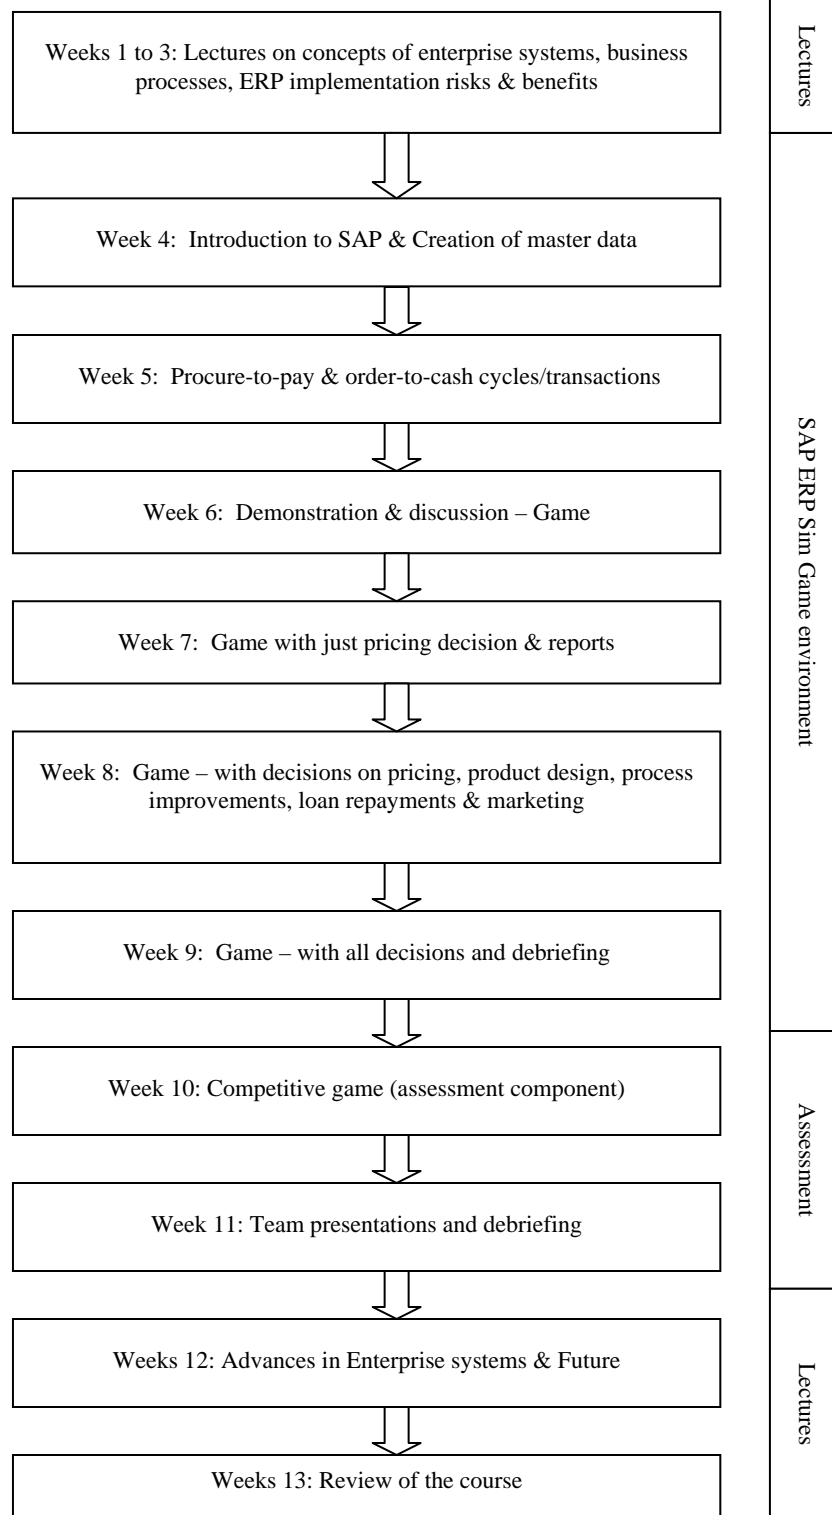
Weeks 1 to 3: Lectures on concepts of enterprise systems, business processes, ERP implementation risks & benefits

Week 4: Introduction to SAP & Creation of master data

Week 5: Procure-to-pay & order-to-cash cycles/transactions

Week 6: Demonstration & discussion – Game

Week 7: Game with just pricing decision & reports

Week 8: Game – with decisions on pricing, product design, process improvements, loan repayments & marketing

Week 9: Game – with all decisions and debriefing

Week 10: Competitive game (assessment component)

Week 11: Team presentations and debriefing

Weeks 12: Advances in Enterprise systems & Future

Weeks 13: Review of the course

Lectures

SAP ERP Sim Game environment

Assessment

Lectures